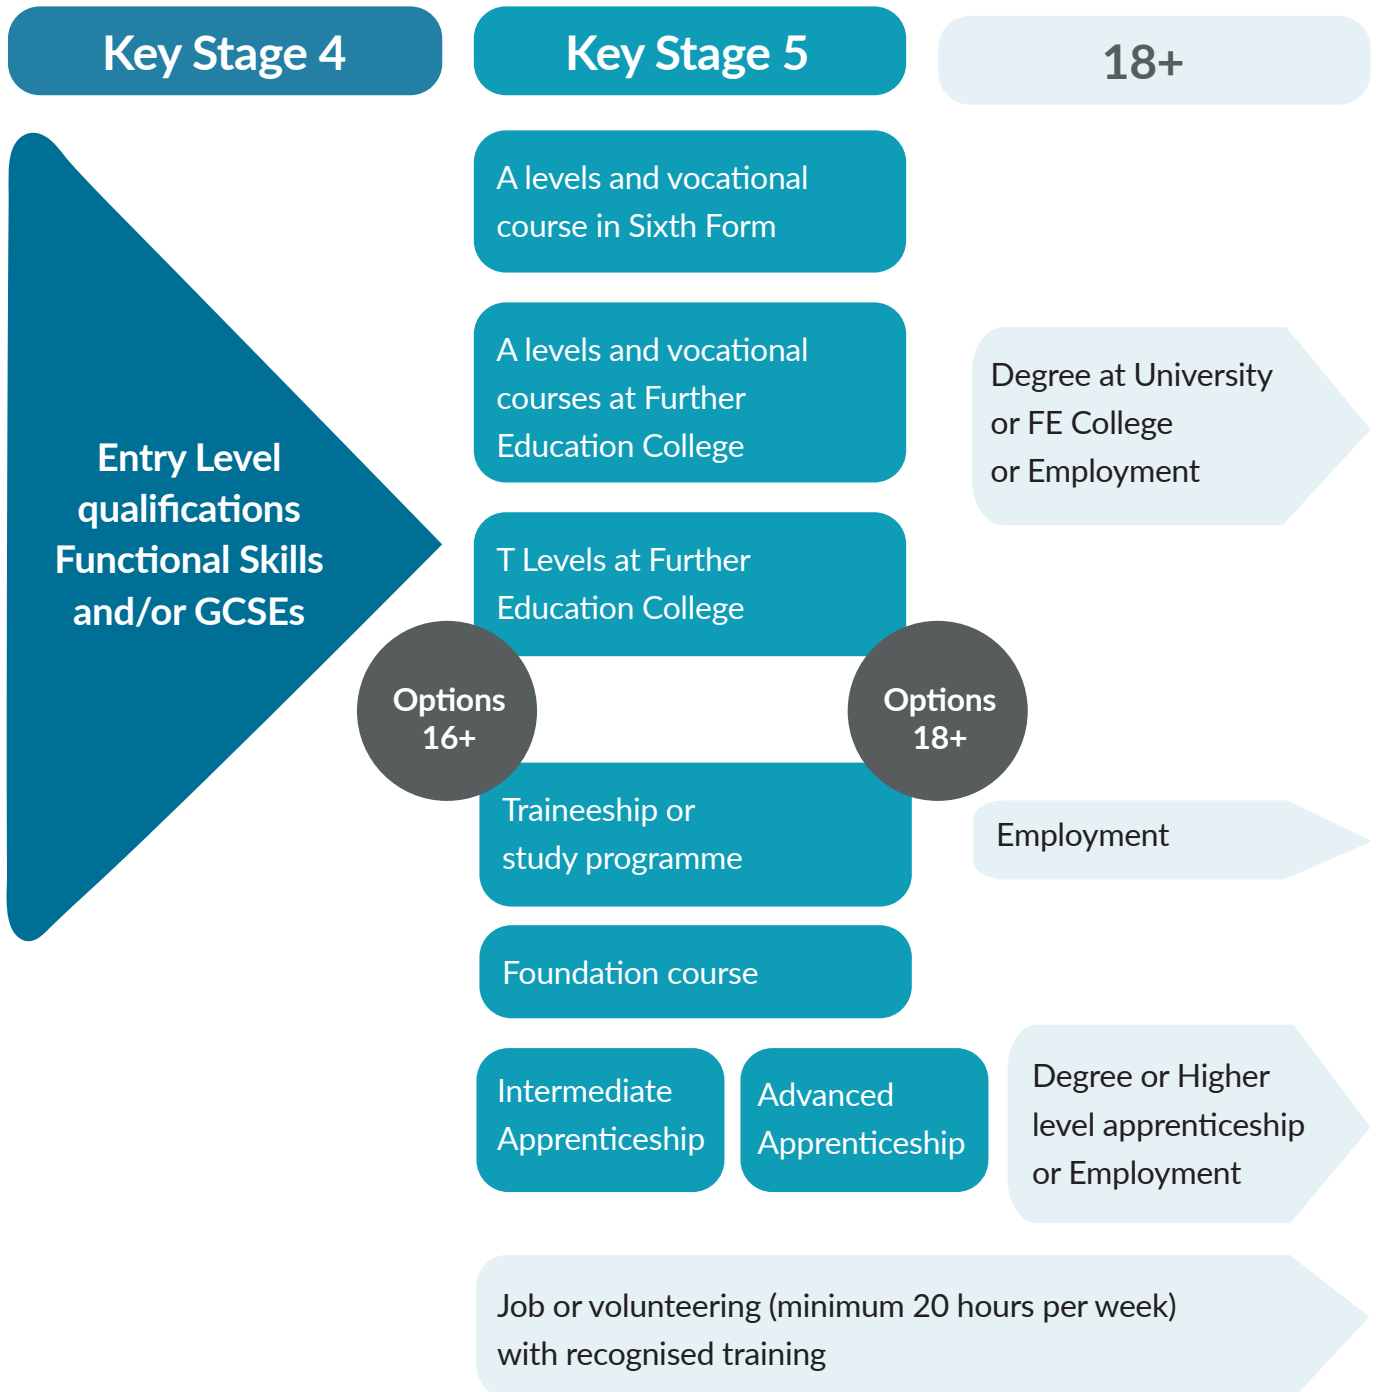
Key Stage 4

Key Stage 5

18+

Entry Level qualifications Functional Skills and/or GCSEs

A levels and vocational course in Sixth Form

A levels and vocational courses at Further Education College

Degree at University or FE College or Employment

T Levels at Further Education College

Options 16+

Options 18+

Traineeship or study programme

Employment

Foundation course

Intermediate Apprenticeship

Advanced Apprenticeship

Degree or Higher level apprenticeship or Employment

Job or volunteering (minimum 20 hours per week) with recognised training